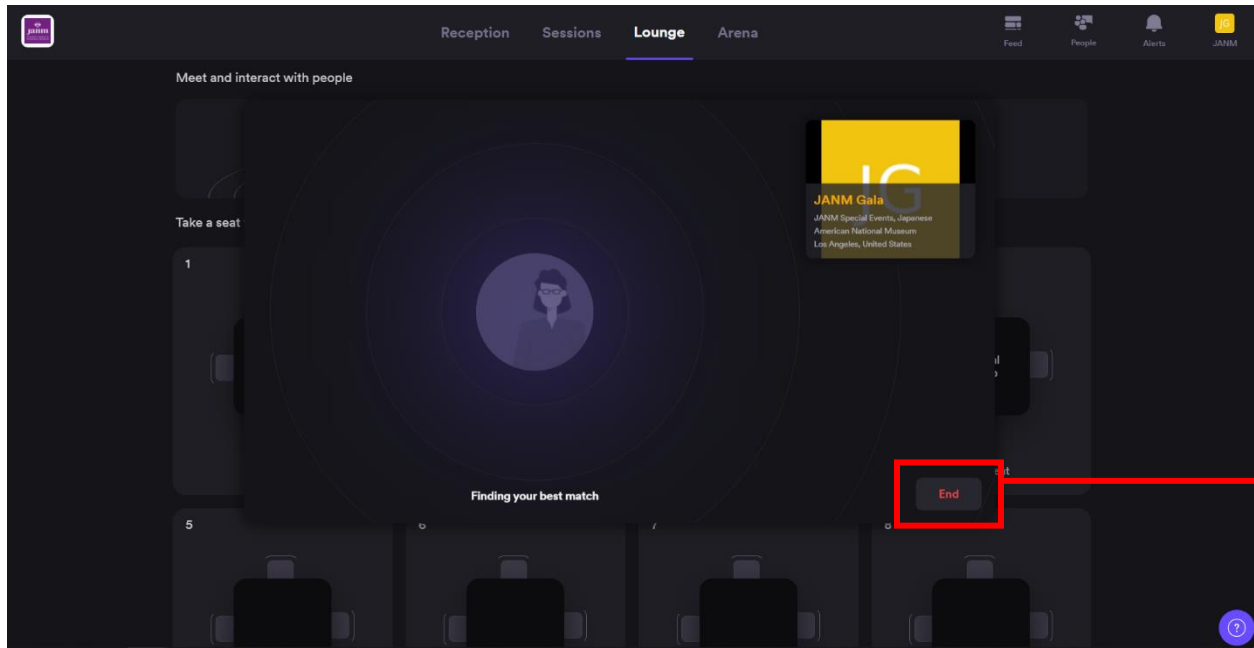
janm

Reception Sessions Lounge Arena

Feed People Alerts JG JANM

Meet and interact with people

Take a seat

1

JG

JANM Gala

JANM Special Events, Japanese American National Museum Los Angeles, United States

Finding your best match

End

5

6

7

8

?